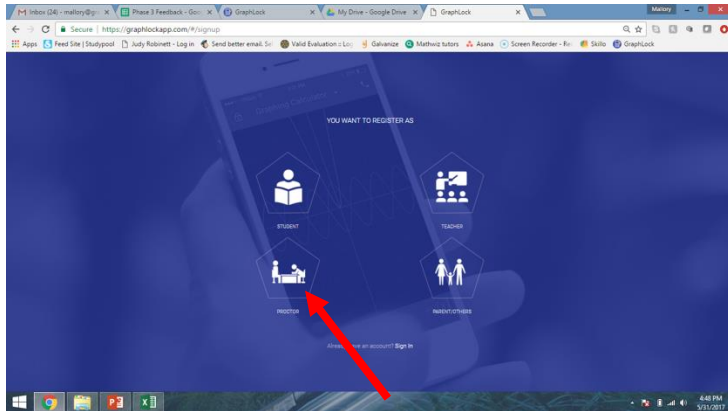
Inbox (24) - mallory@g
Phase 3 Feedback - Goo
GraphLock
My Drive - Google Drive
GraphLock
Mallory

Secure | https://graphlockapp.com/#/signup

Apps | Feed Site | Studypool | Judy Robinett - Log in | Send better email. Se | Valid Evaluation :: Log | Galvanize | Mathwiz tutors | Asana | Screen Recorder - Re | Skillo | GraphLock

Graphing Calculator

YOU WANT TO REGISTER AS

STUDENT

TEACHER

PROCTOR

PARENT/OTHERS

Already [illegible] an account? Sign In

4:48 PM
5/31/2017